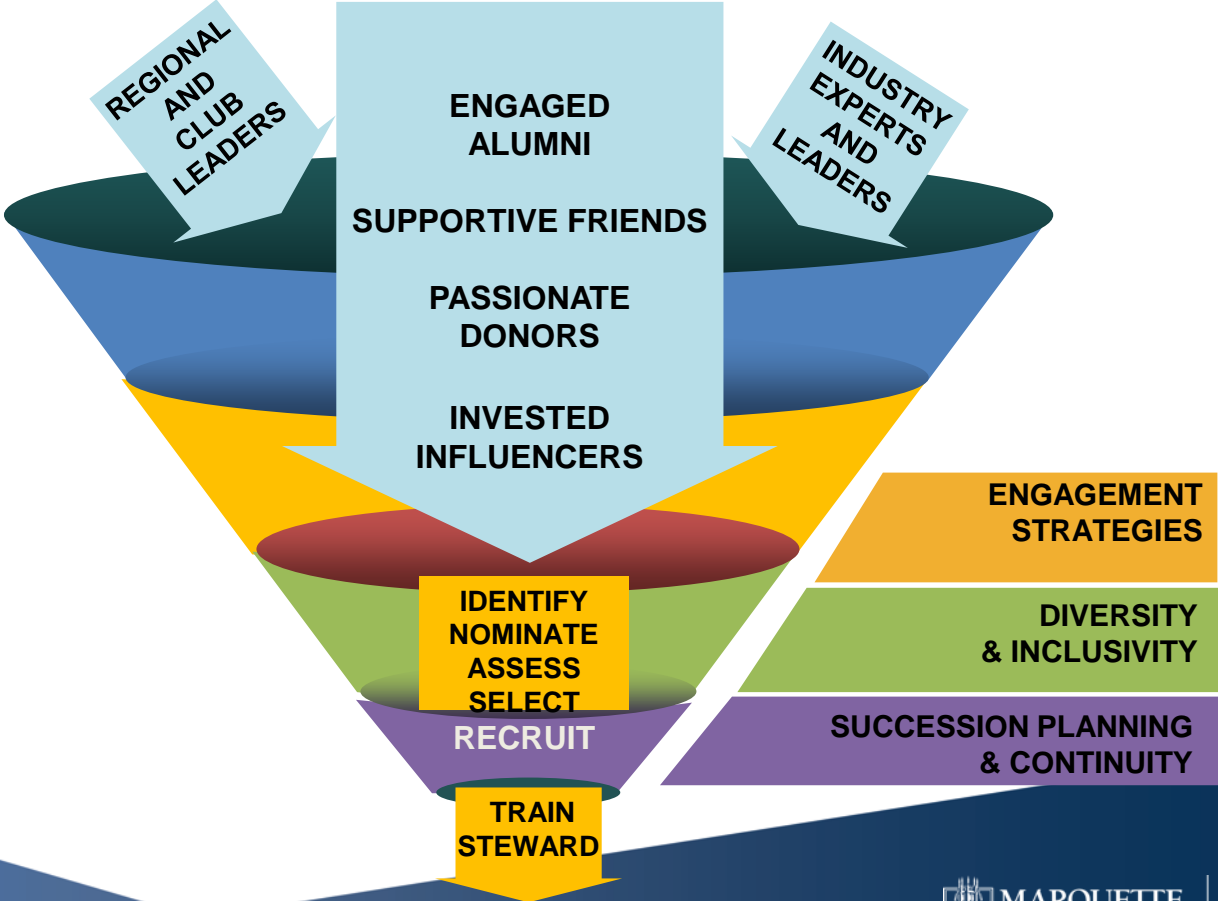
REGIONAL AND CLUB LEADERS

ENGAGED ALUMNI

SUPPORTIVE FRIENDS

PASSIONATE DONORS

INVESTED INFLUENCERS

INDUSTRY EXPERTS AND LEADERS

ENGAGEMENT STRATEGIES

DIVERSITY & INCLUSIVITY

SUCCESSION PLANNING & CONTINUITY

IDENTIFY
NOMINATE
ASSESS
SELECT

RECRUIT

TRAIN
STEWARD

MARQUETTE